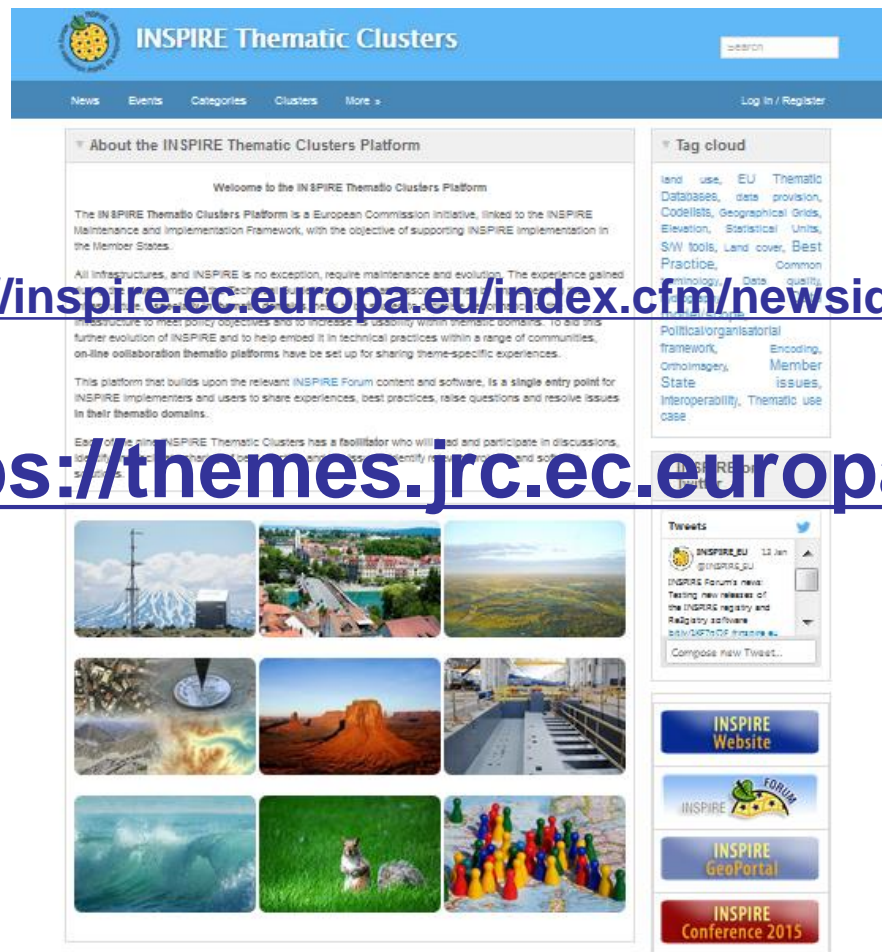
INSPIRE Thematic Clusters

Search

News Events Categories Clusters More »

Log in / Register

About the INSPIRE Thematic Clusters Platform

Welcome to the INSPIRE Thematic Clusters Platform

The INSPIRE Thematic Clusters Platform is a European Commission initiative, linked to the INSPIRE Maintenance and Implementation Framework, with the objective of supporting INSPIRE implementation in the Member States.

All infrastructures, and INSPIRE is no exception, require maintenance and evolution. The experience gained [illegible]

/inspire.ec.europa.eu/index.cfm/newsid

infrastructure to meet policy objectives and to increase its usability within thematic domains. To aid this further evolution of INSPIRE and to help embed it in technical practices within a range of communities, on-line collaboration thematic platforms have be set up for sharing theme-specific experiences.

This platform that builds upon the relevant INSPIRE Forum content and software, is a single entry point for INSPIRE implementers and users to share experiences, best practices, raise questions and resolve issues in their thematic domains.

Each of the nine INSPIRE Thematic Clusters has a facilitator who will lead and participate in discussions, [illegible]

ps://themes.jrc.ec.europa

Tag cloud

land use, EU Thematic Databases, data provision, Codelists, Geographical Grids, Elevation, Statistical Units, S/W tools, Land cover, Best Practice, Common terminology, Data quality, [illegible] Political/organisatorial framework, Encoding, Orthoimagery, Member State issues, Interoperability, Thematic use case

Tweets

INSPIRE_EU 12 Jan
@INSPIRE_EU
INSPIRE Forum's news: Testing new releases of the INSPIRE registry and ReGistry software
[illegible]

Compose new Tweet...

INSPIRE Website

INSPIRE FORUM

INSPIRE GeoPortal

INSPIRE Conference 2015